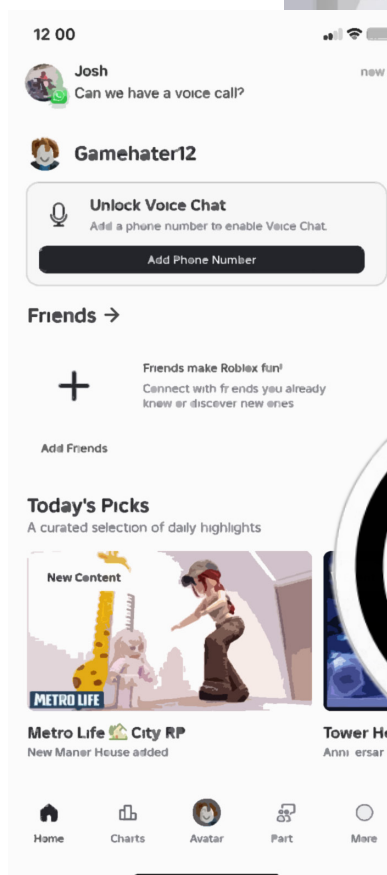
12 00

Josh
Can we have a voice call?
new

Gamehater12

Unlock Voice Chat
Add a phone number to enable Voice Chat.
Add Phone Number

Friends →

Friends make Roblox fun!
Connect with friends you already knew or discover new ones

Add Friends

Today's Picks
A curated selection of daily highlights

New Content
METRO LIFE

Metro Life 🏡 City RP
New Manor House added

Tower He
Anni ersar

Home
Charts
Avatar
Part
More